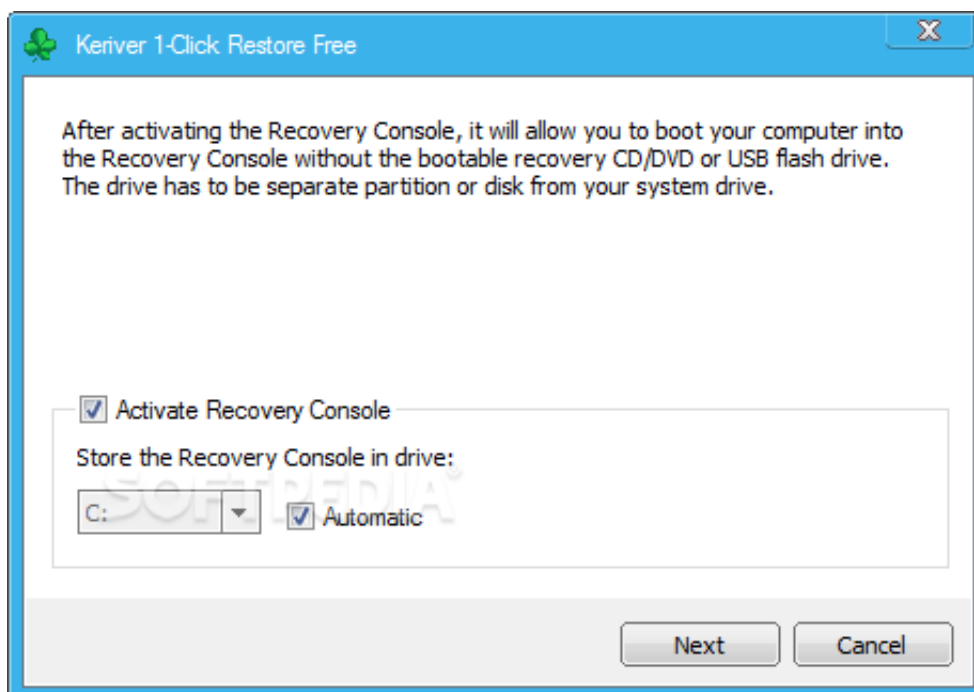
Keriver 1-Click Restore Free

After activating the Recovery Console, it will allow you to boot your computer into the Recovery Console without the bootable recovery CD/DVD or USB flash drive. The drive has to be separate partition or disk from your system drive.

Activate Recovery Console

Store the Recovery Console in drive:

C:

Automatic

SOFTPEDIA

Next

Cancel